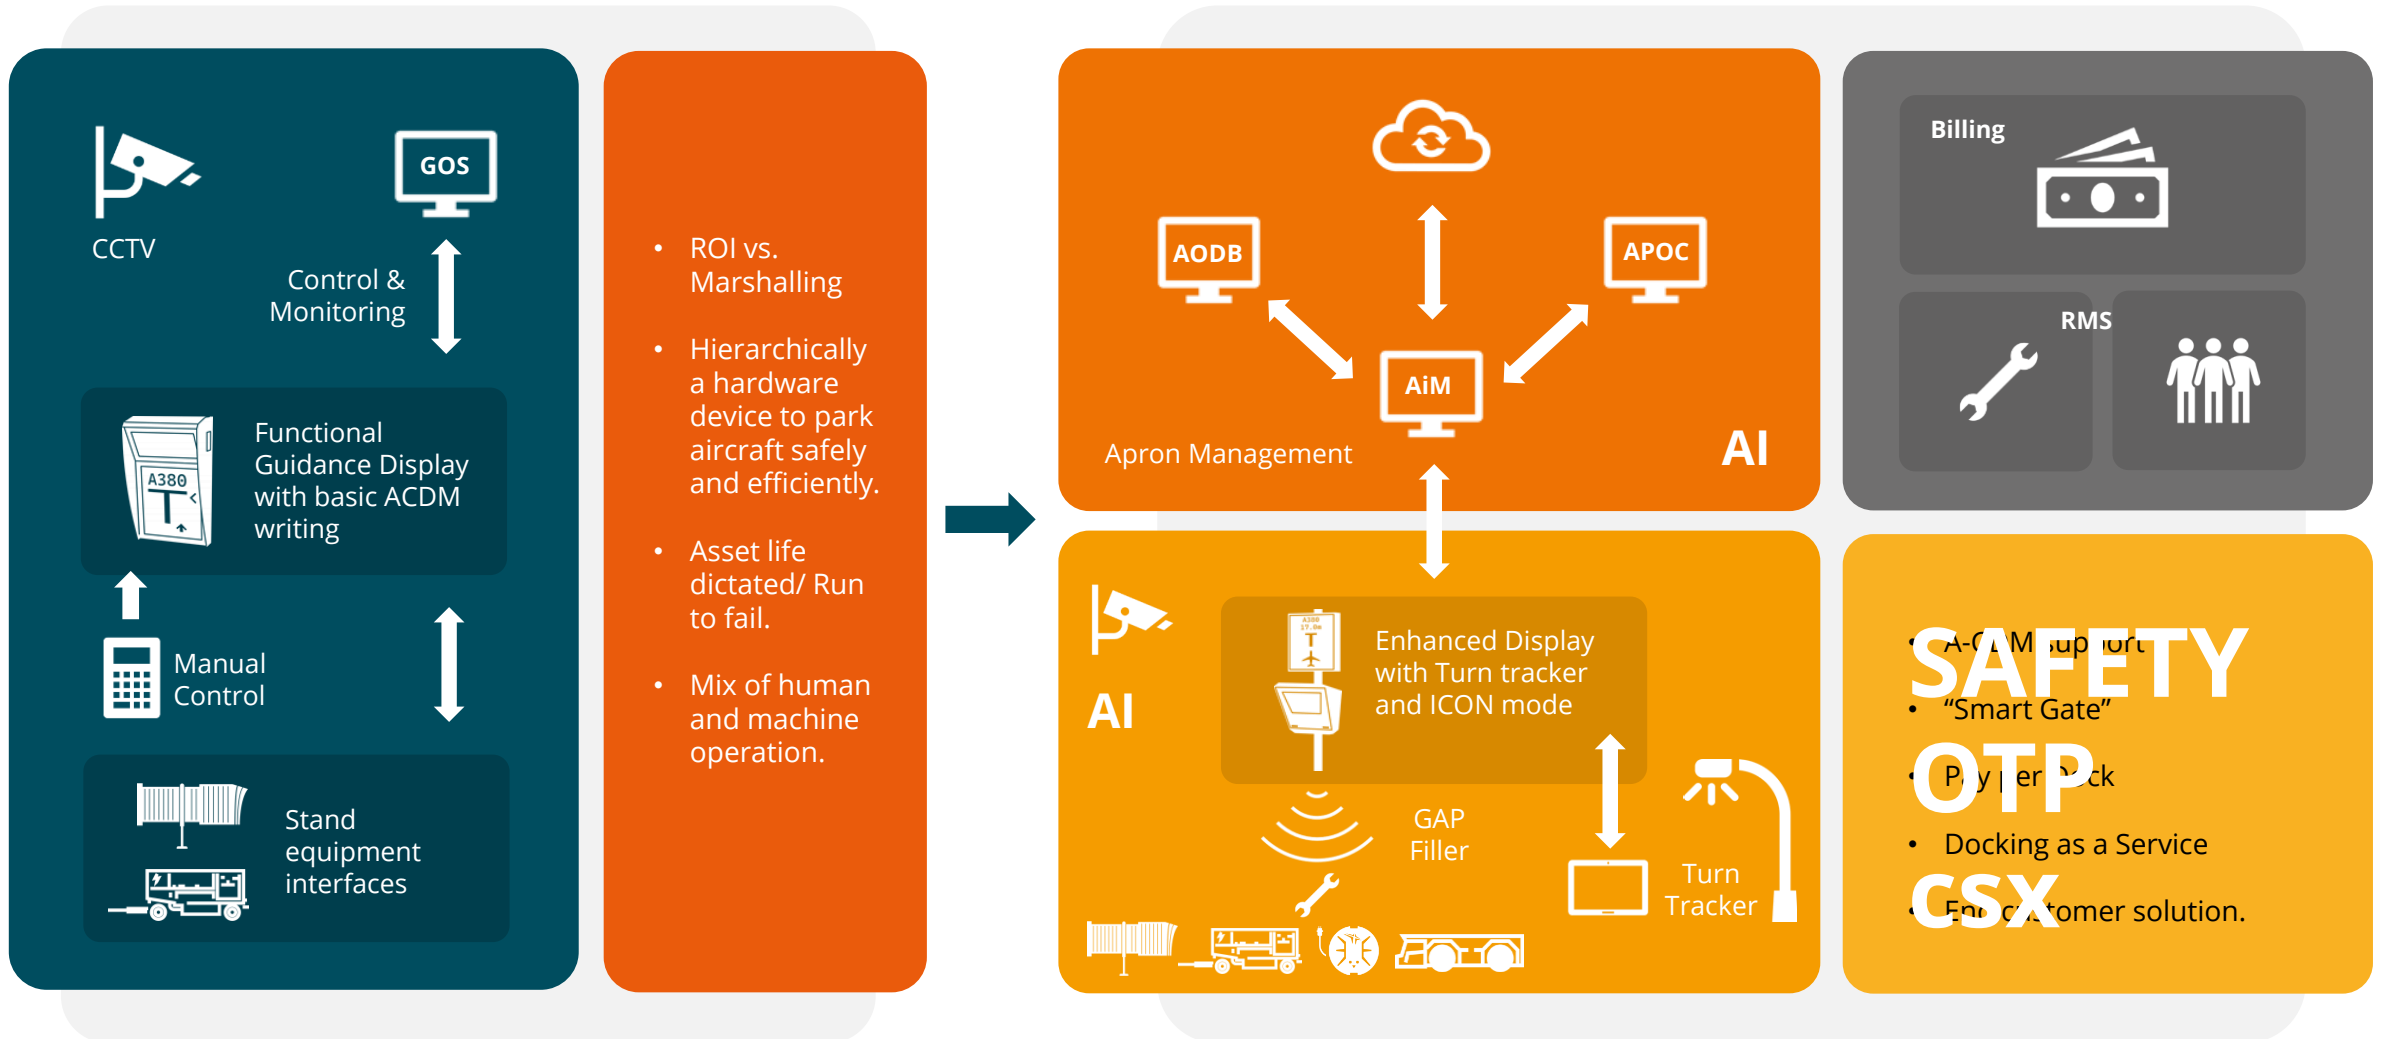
CCTV

GOS

Control & Monitoring

Functional Guidance Display with basic ACDM writing

A380

Manual Control

Stand equipment interfaces

- ROI vs. Marshalling
- Hierarchically a hardware device to park aircraft safely and efficiently.
- Asset life dictated/ Run to fail.
- Mix of human and machine operation.

AODB

APOC

AiM

Apron Management

AI

Billing

RMS

AI

Enhanced Display with Turn tracker and ICON mode

GAP Filler

Turn Tracker

SAFETY

OTP

CSX

- A-C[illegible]M sup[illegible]ort
- "Smart Gate"
- P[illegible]y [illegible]er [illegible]ck
- Docking as a Service
- En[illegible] c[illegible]tomer solution.